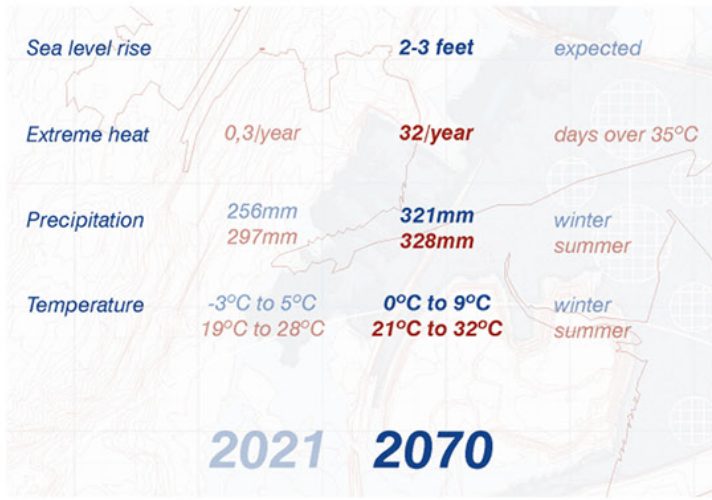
| | | | |
|---|---|---|---|
| Sea level rise | - | 2-3 feet | expected |
| Extreme heat | 0,3/year | 32/year | days over 35°C |
| Precipitation | 256mm<br>297mm | 321mm<br>328mm | winter<br>summer |
| Temperature | -3°C to 5°C<br>19°C to 28°C | 0°C to 9°C<br>21°C to 32°C | winter<br>summer |
| | 2021 | 2070 | |